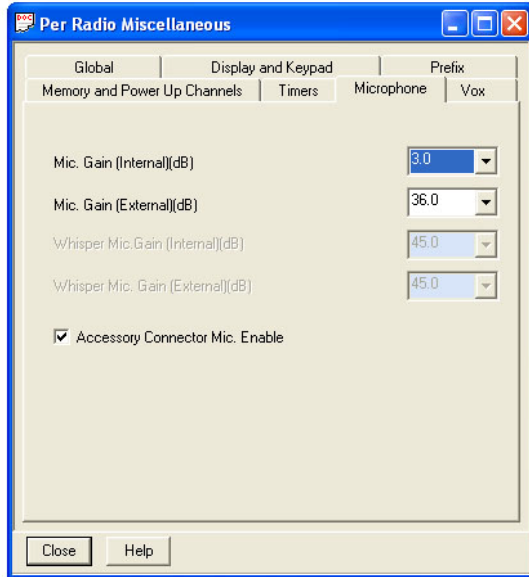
Per Radio Miscellaneous

Global
Display and Keypad
Prefix
Memory and Power Up Channels
Timers
Microphone
Vox

Mic. Gain (Internal)(dB) 3.0
Mic. Gain (External)(dB) 36.0
Whisper Mic.Gain (Internal)(dB) 45.0
Whisper Mic. Gain (External)(dB) 45.0

☑ Accessory Connector Mic. Enable

Close
Help